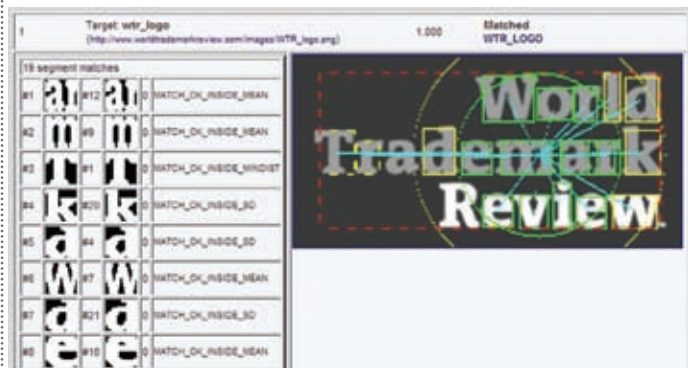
| 1 | Target: wtr_logo (http://www.worldtrademarkreview.com/images/WTR_logo.png) | 1.000 | Matched WTR_LOGO |
|---|---|---|---|

19 segment matches

| #1 | ai | #12 | ai | 0 | MATCH_OK_INSIDE_MEAN |
|---|---|---|---|---|---|
| #2 | m | #9 | m | 0 | MATCH_OK_INSIDE_MEAN |
| #3 | T | #1 | T | 0 | MATCH_OK_INSIDE_MINDIST |
| #4 | k | #20 | k | 0 | MATCH_OK_INSIDE_SD |
| #5 | a | #4 | a | 0 | MATCH_OK_INSIDE_SD |
| #6 | W | #7 | W | 0 | MATCH_OK_INSIDE_MEAN |
| #7 | d | #21 | d | 0 | MATCH_OK_INSIDE_SD |
| #8 | e | #10 | e | 0 | MATCH_OK_INSIDE_MEAN |

World Trademark Review